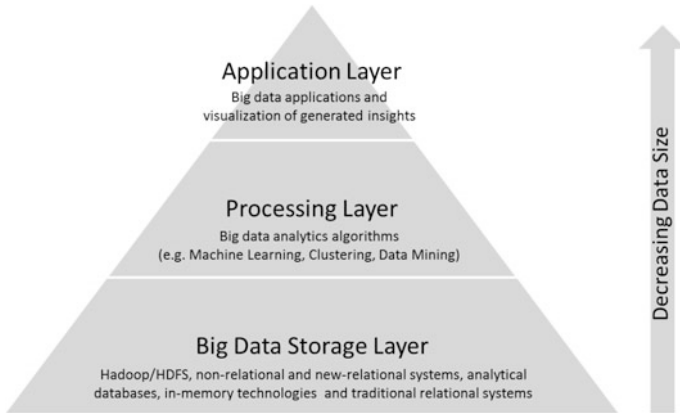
Application Layer
Big data applications and visualization of generated insights

Processing Layer
Big data analytics algorithms (e.g. Machine Learning, Clustering, Data Mining)

Big Data Storage Layer
Hadoop/HDFS, non-relational and new-relational systems, analytical databases, in-memory technologies and traditional relational systems

Decreasing Data Size